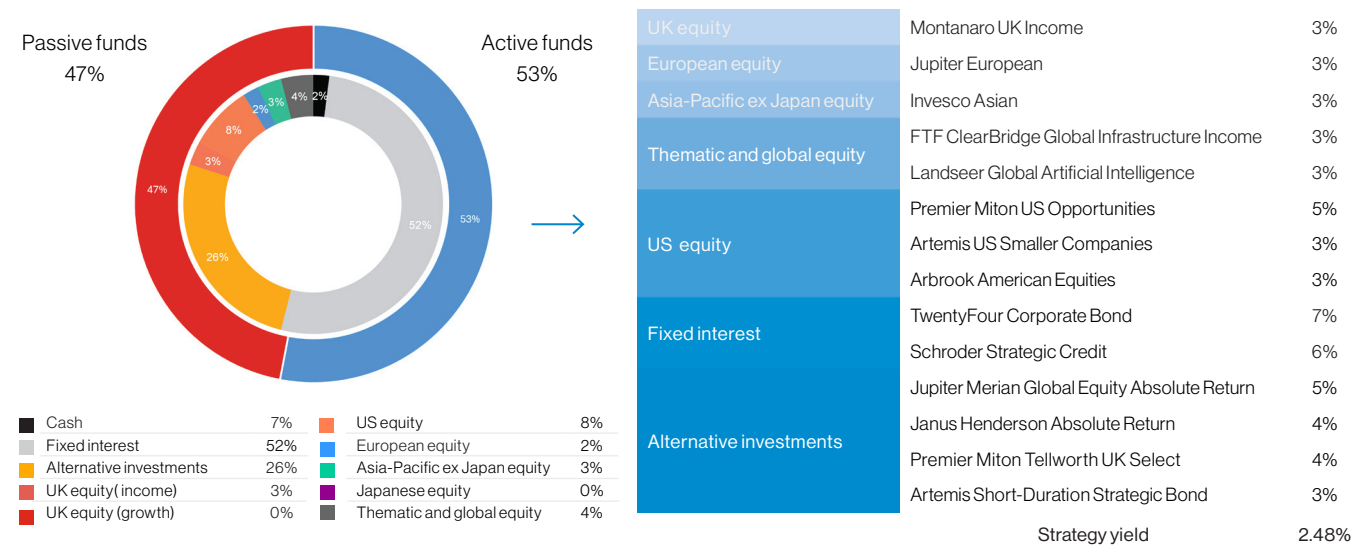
Passive funds
47%

Active funds
53%

47%
53%
52%
26%
3%
8%
2%
3%
4%
2%

| | | | | | |
|---|---|---|---|---|---|
| Cash | 7% | | US equity | 8% |
| Fixed interest | 52% | | European equity | 2% |
| Alternative investments | 26% | | Asia-Pacific ex Japan equity | 3% |
| UK equity( income) | 3% | | Japanese equity | 0% |
| UK equity (growth) | 0% | | Thematic and global equity | 4% |

| | | |
|---|---|---|
| UK equity | Montanaro UK Income | 3% |
| European equity | Jupiter European | 3% |
| Asia-Pacific ex Japan equity | Invesco Asian | 3% |
| Thematic and global equity | FTF ClearBridge Global Infrastructure Income | 3% |
| | Landseer Global Artificial Intelligence | 3% |
| US equity | Premier Miton US Opportunities | 5% |
| | Artemis US Smaller Companies | 3% |
| | Arbrook American Equities | 3% |
| Fixed interest | TwentyFour Corporate Bond | 7% |
| | Schroder Strategic Credit | 6% |
| Alternative investments | Jupiter Merian Global Equity Absolute Return | 5% |
| | Janus Henderson Absolute Return | 4% |
| | Premier Miton Tellworth UK Select | 4% |
| | Artemis Short-Duration Strategic Bond | 3% |
| | Strategy yield | 2.48% |